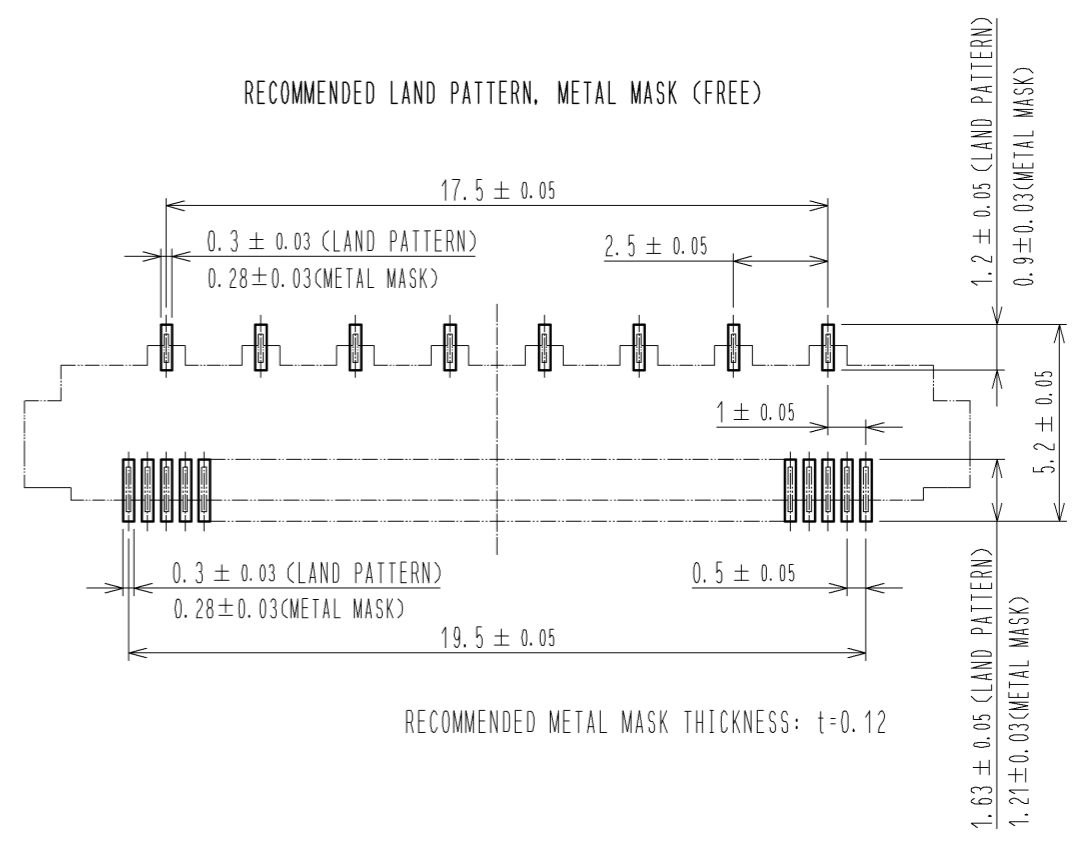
RECOMMENDED LAND PATTERN, METAL MASK (FREE)

1.2 $\pm$ 0.05 (LAND PATTERN)
0.9$\pm$0.03(METAL MASK)

17.5 $\pm$ 0.05

0.3 $\pm$ 0.03 (LAND PATTERN)
0.28$\pm$0.03(METAL MASK)

2.5 $\pm$ 0.05

1 $\pm$ 0.05

5.2 $\pm$ 0.05

0.3 $\pm$ 0.03 (LAND PATTERN)
0.28$\pm$0.03(METAL MASK)

0.5 $\pm$ 0.05

19.5 $\pm$ 0.05

RECOMMENDED METAL MASK THICKNESS: t=0.12

1.63 $\pm$ 0.05 (LAND PATTERN)
1.21$\pm$0.03(METAL MASK)